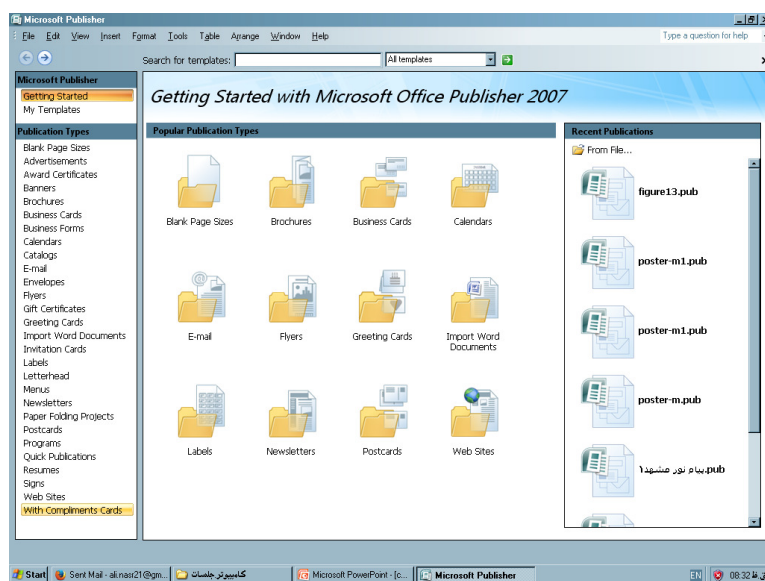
Microsoft Publisher

File Edit View Insert Format Tools Table Arrange Window Help

Type a question for help

Search for templates: All templates

Microsoft Publisher
Getting Started
My Templates

Publication Types
Blank Page Sizes
Advertisements
Award Certificates
Banners
Brochures
Business Cards
Business Forms
Calendars
Catalogs
E-mail
Envelopes
Flyers
Gift Certificates
Greeting Cards
Import Word Documents
Invitation Cards
Labels
Letterhead
Menus
Newsletters
Paper Folding Projects
Postcards
Programs
Quick Publications
Resumes
Signs
Web Sites
With Compliments Cards

Getting Started with Microsoft Office Publisher 2007

Popular Publication Types

Blank Page Sizes
Brochures
Business Cards
Calendars
E-mail
Flyers
Greeting Cards
Import Word Documents
Labels
Newsletters
Postcards
Web Sites

Recent Publications
From File...
figure13.pub
poster-m1.pub
poster-m1.pub
poster-m.pub
پیام نور مشهد1.pub

Start
Sent Mail - ali.nasr21@gm...
کامپیوتر جلسات
Microsoft PowerPoint - [c...
Microsoft Publisher
EN
08:32 ق.ظ